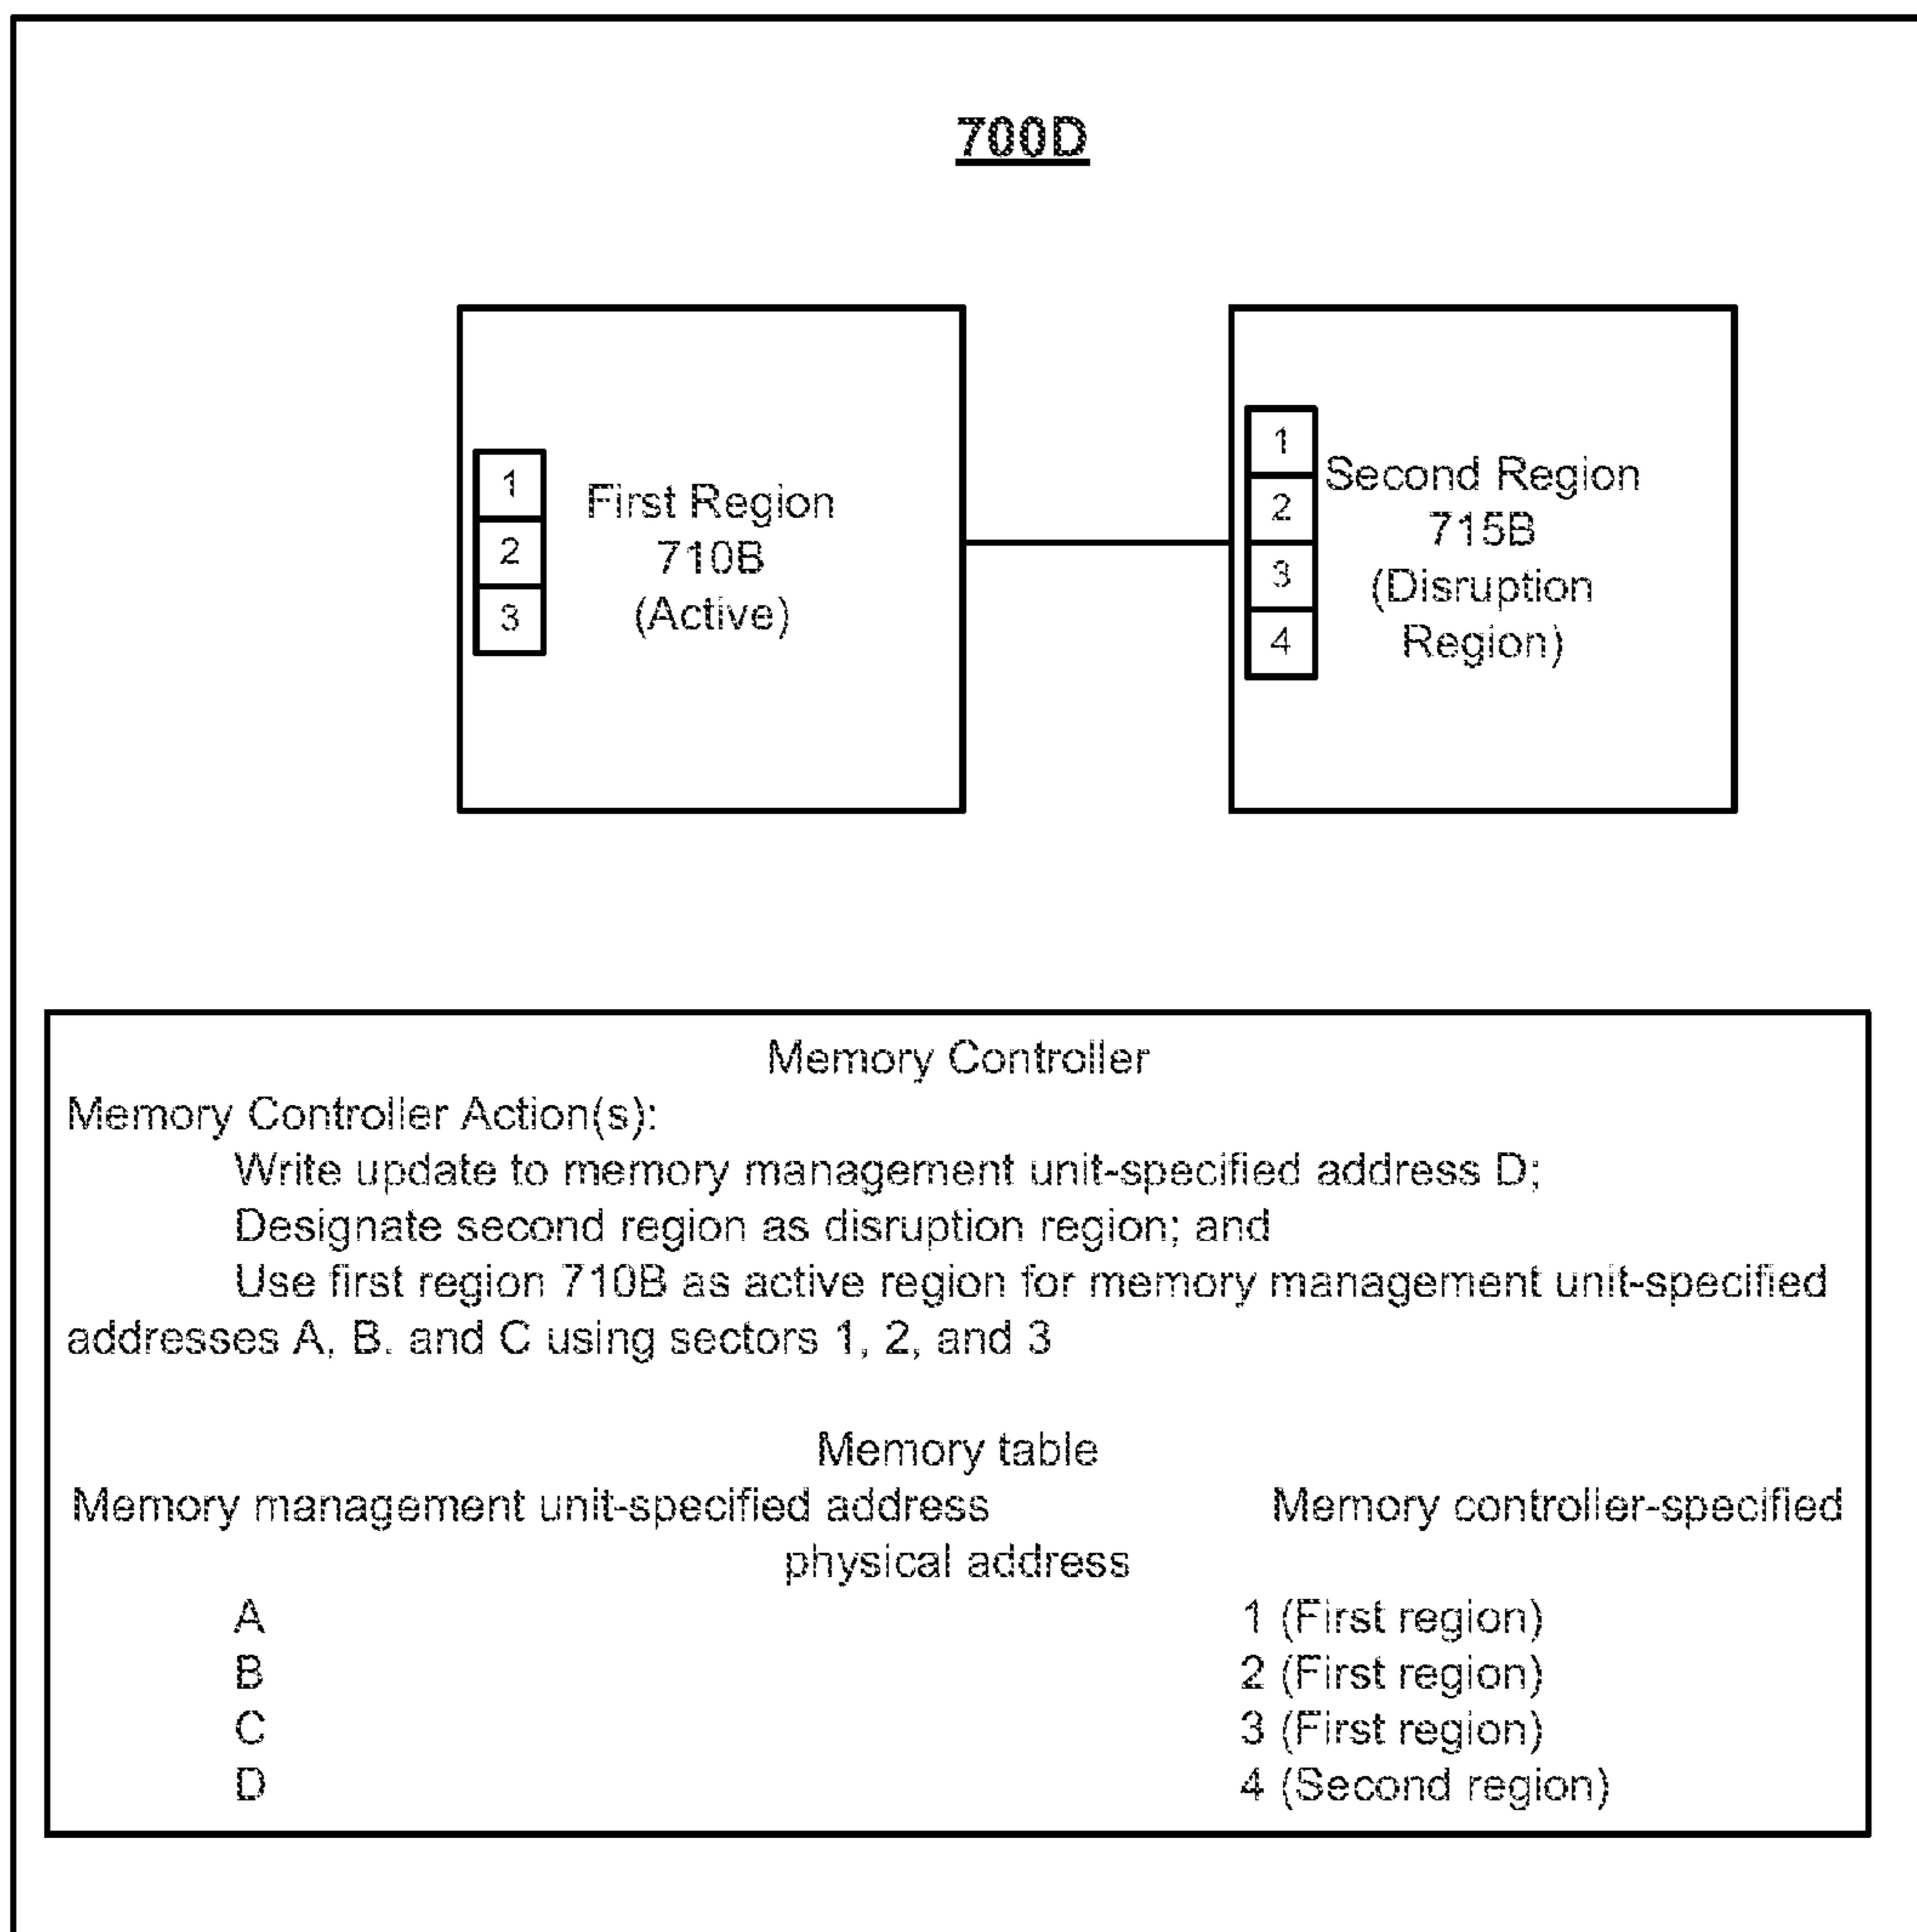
700D

1
2
3
First Region
710B
(Active)

1
2
3
4
Second Region
715B
(Disruption Region)

Memory Controller
Memory Controller Action(s):
Write update to memory management unit-specified address D;
Designate second region as disruption region; and
Use first region 710B as active region for memory management unit-specified addresses A, B. and C using sectors 1, 2, and 3

Memory table

| Memory management unit-specified address | Memory controller-specified physical address |
|---|---|
| A | 1 (First region) |
| B | 2 (First region) |
| C | 3 (First region) |
| D | 4 (Second region) |